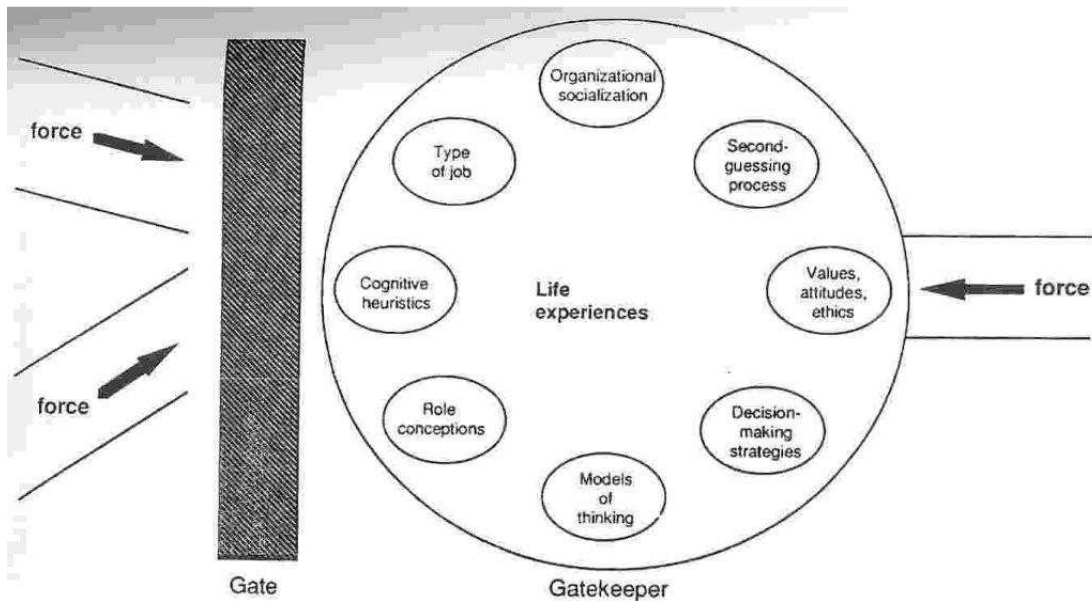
force

force

Gate

Organizational socialization

Type of job

Second-guessing process

Cognitive heuristics

Life experiences

Values, attitudes, ethics

Role conceptions

Decision-making strategies

Models of thinking

Gatekeeper

force